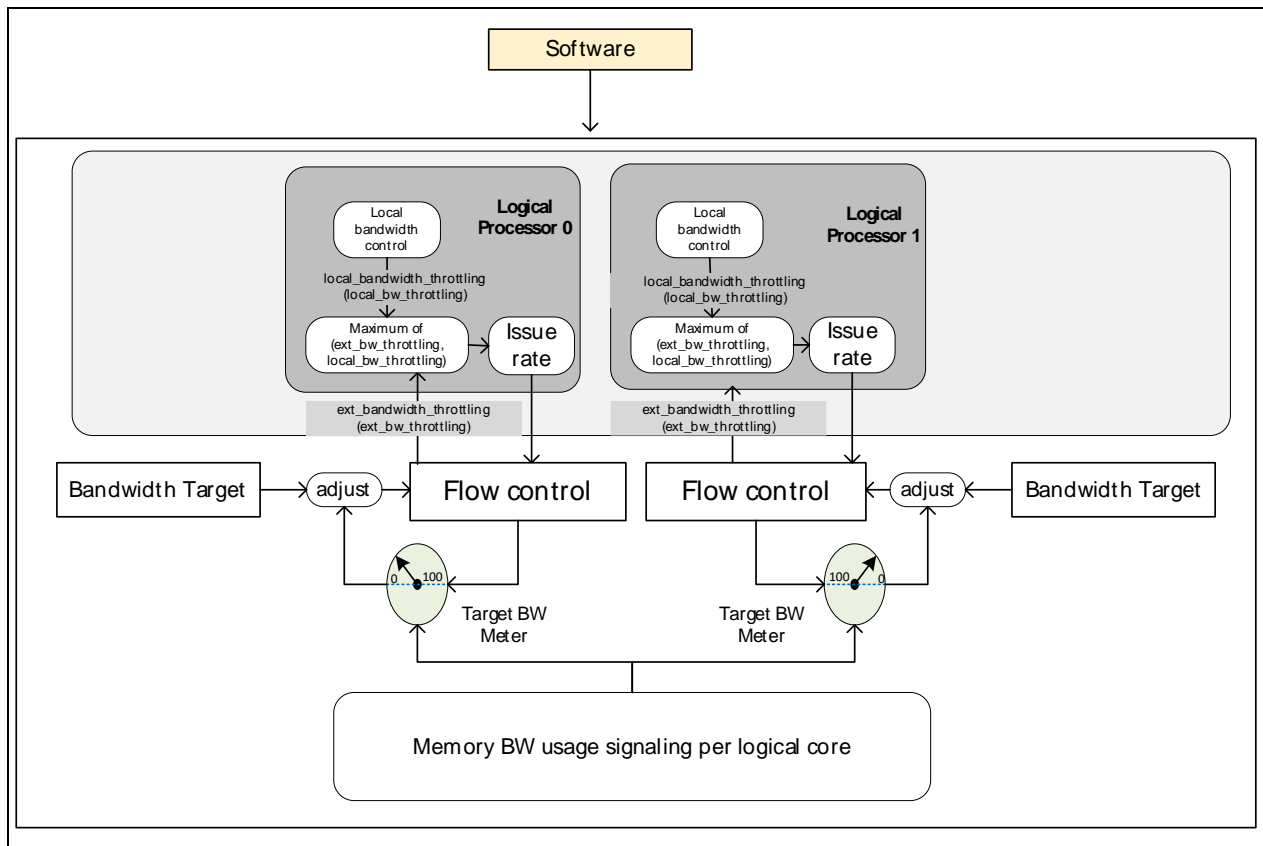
Software

Local bandwidth control

Logical Processor 0

local_bandwidth_throttling (local_bw_throttling)

Maximum of (ext_bw_throttling, local_bw_throttling)

Issue rate

ext_bandwidth_throttling (ext_bw_throttling)

Local bandwidth control

Logical Processor 1

local_bandwidth_throttling (local_bw_throttling)

Maximum of (ext_bw_throttling, local_bw_throttling)

Issue rate

ext_bandwidth_throttling (ext_bw_throttling)

Bandwidth Target

adjust

Flow control

Flow control

adjust

Bandwidth Target

0

100

Target BW Meter

100

0

Target BW Meter

Memory BW usage signaling per logical core